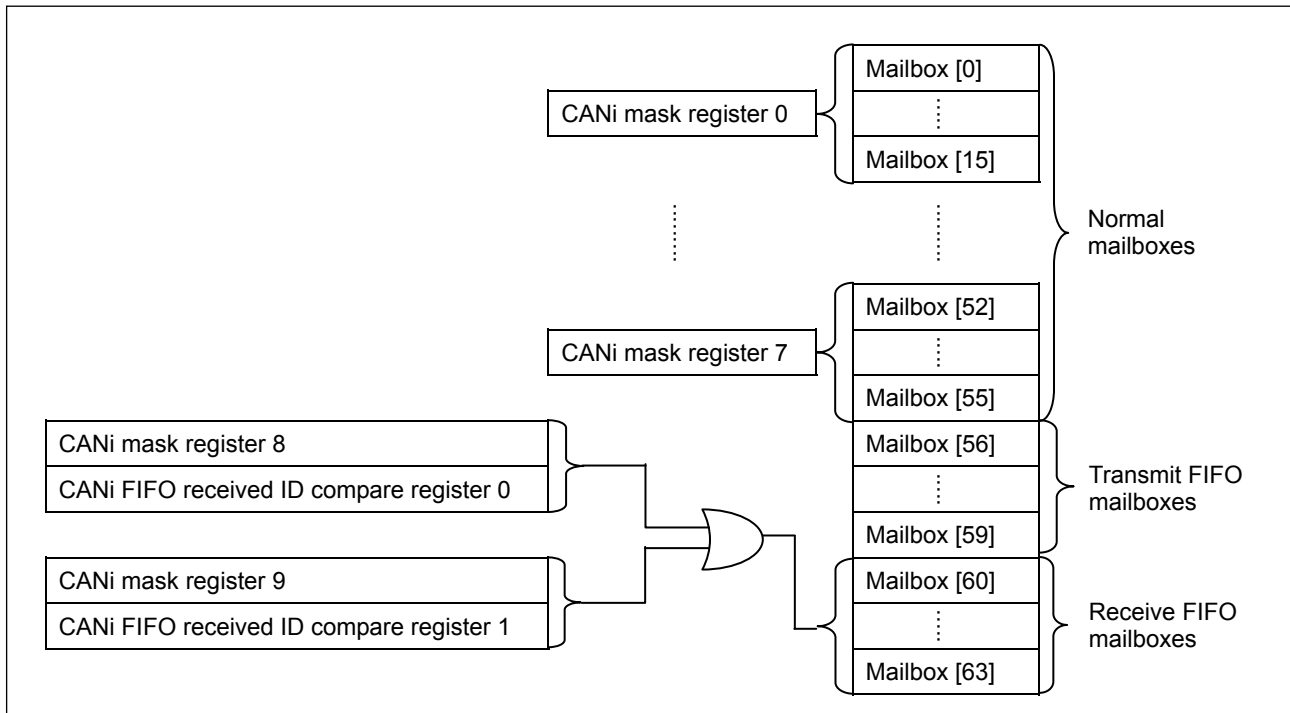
CANi mask register 0

Mailbox [0]

Mailbox [15]

Normal mailboxes

Mailbox [52]

CANi mask register 7

Mailbox [55]

CANi mask register 8

CANi FIFO received ID compare register 0

Mailbox [56]

Transmit FIFO mailboxes

Mailbox [59]

CANi mask register 9

CANi FIFO received ID compare register 1

Mailbox [60]

Receive FIFO mailboxes

Mailbox [63]